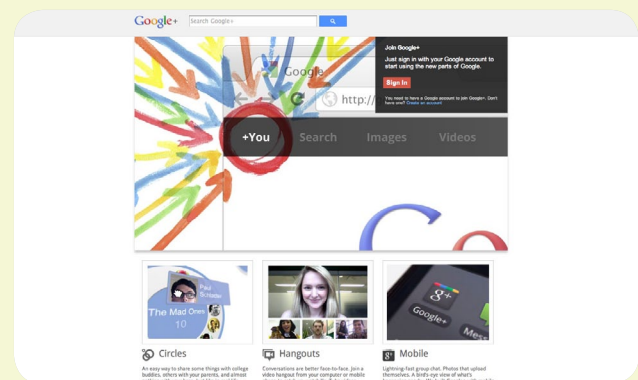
Google+ Search Google+

Join Google+
Just sign in with your Google account to start using the new parts of Google.
Sign In
You need to have a Google account to join Google+. Don't have one? Create an account.

Google
http://

+You Search Images Videos

Paul Schafer
The Mad Ones 10

Google+

Circles
An easy way to share some things with college buddies, others with your parents, and almost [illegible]

Hangouts
Conversations are better face-to-face. Join a video hangout from your computer or mobile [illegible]

Mobile
Lightning-fast group chat. Photos that upload themselves. A bird's-eye view of what's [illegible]